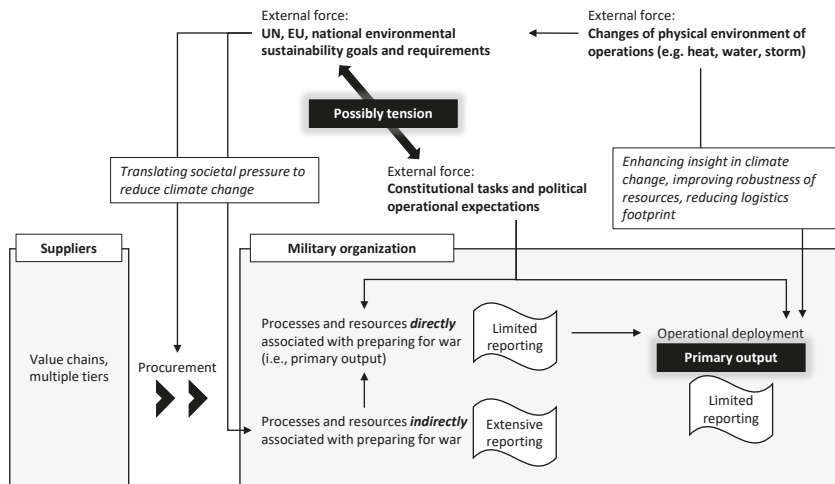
External force:
**UN, EU, national environmental sustainability goals and requirements**

External force:
**Changes of physical environment of operations (e.g. heat, water, storm)**

**Possibly tension**

*Translating societal pressure to reduce climate change*

External force:
**Constitutional tasks and political operational expectations**

*Enhancing insight in climate change, improving robustness of resources, reducing logistics footprint*

**Suppliers**

Value chains, multiple tiers

Procurement

**Military organization**

Processes and resources ***directly*** associated with preparing for war (i.e., primary output)

Limited reporting

Operational deployment

**Primary output**

Limited reporting

Processes and resources ***indirectly*** associated with preparing for war

Extensive reporting